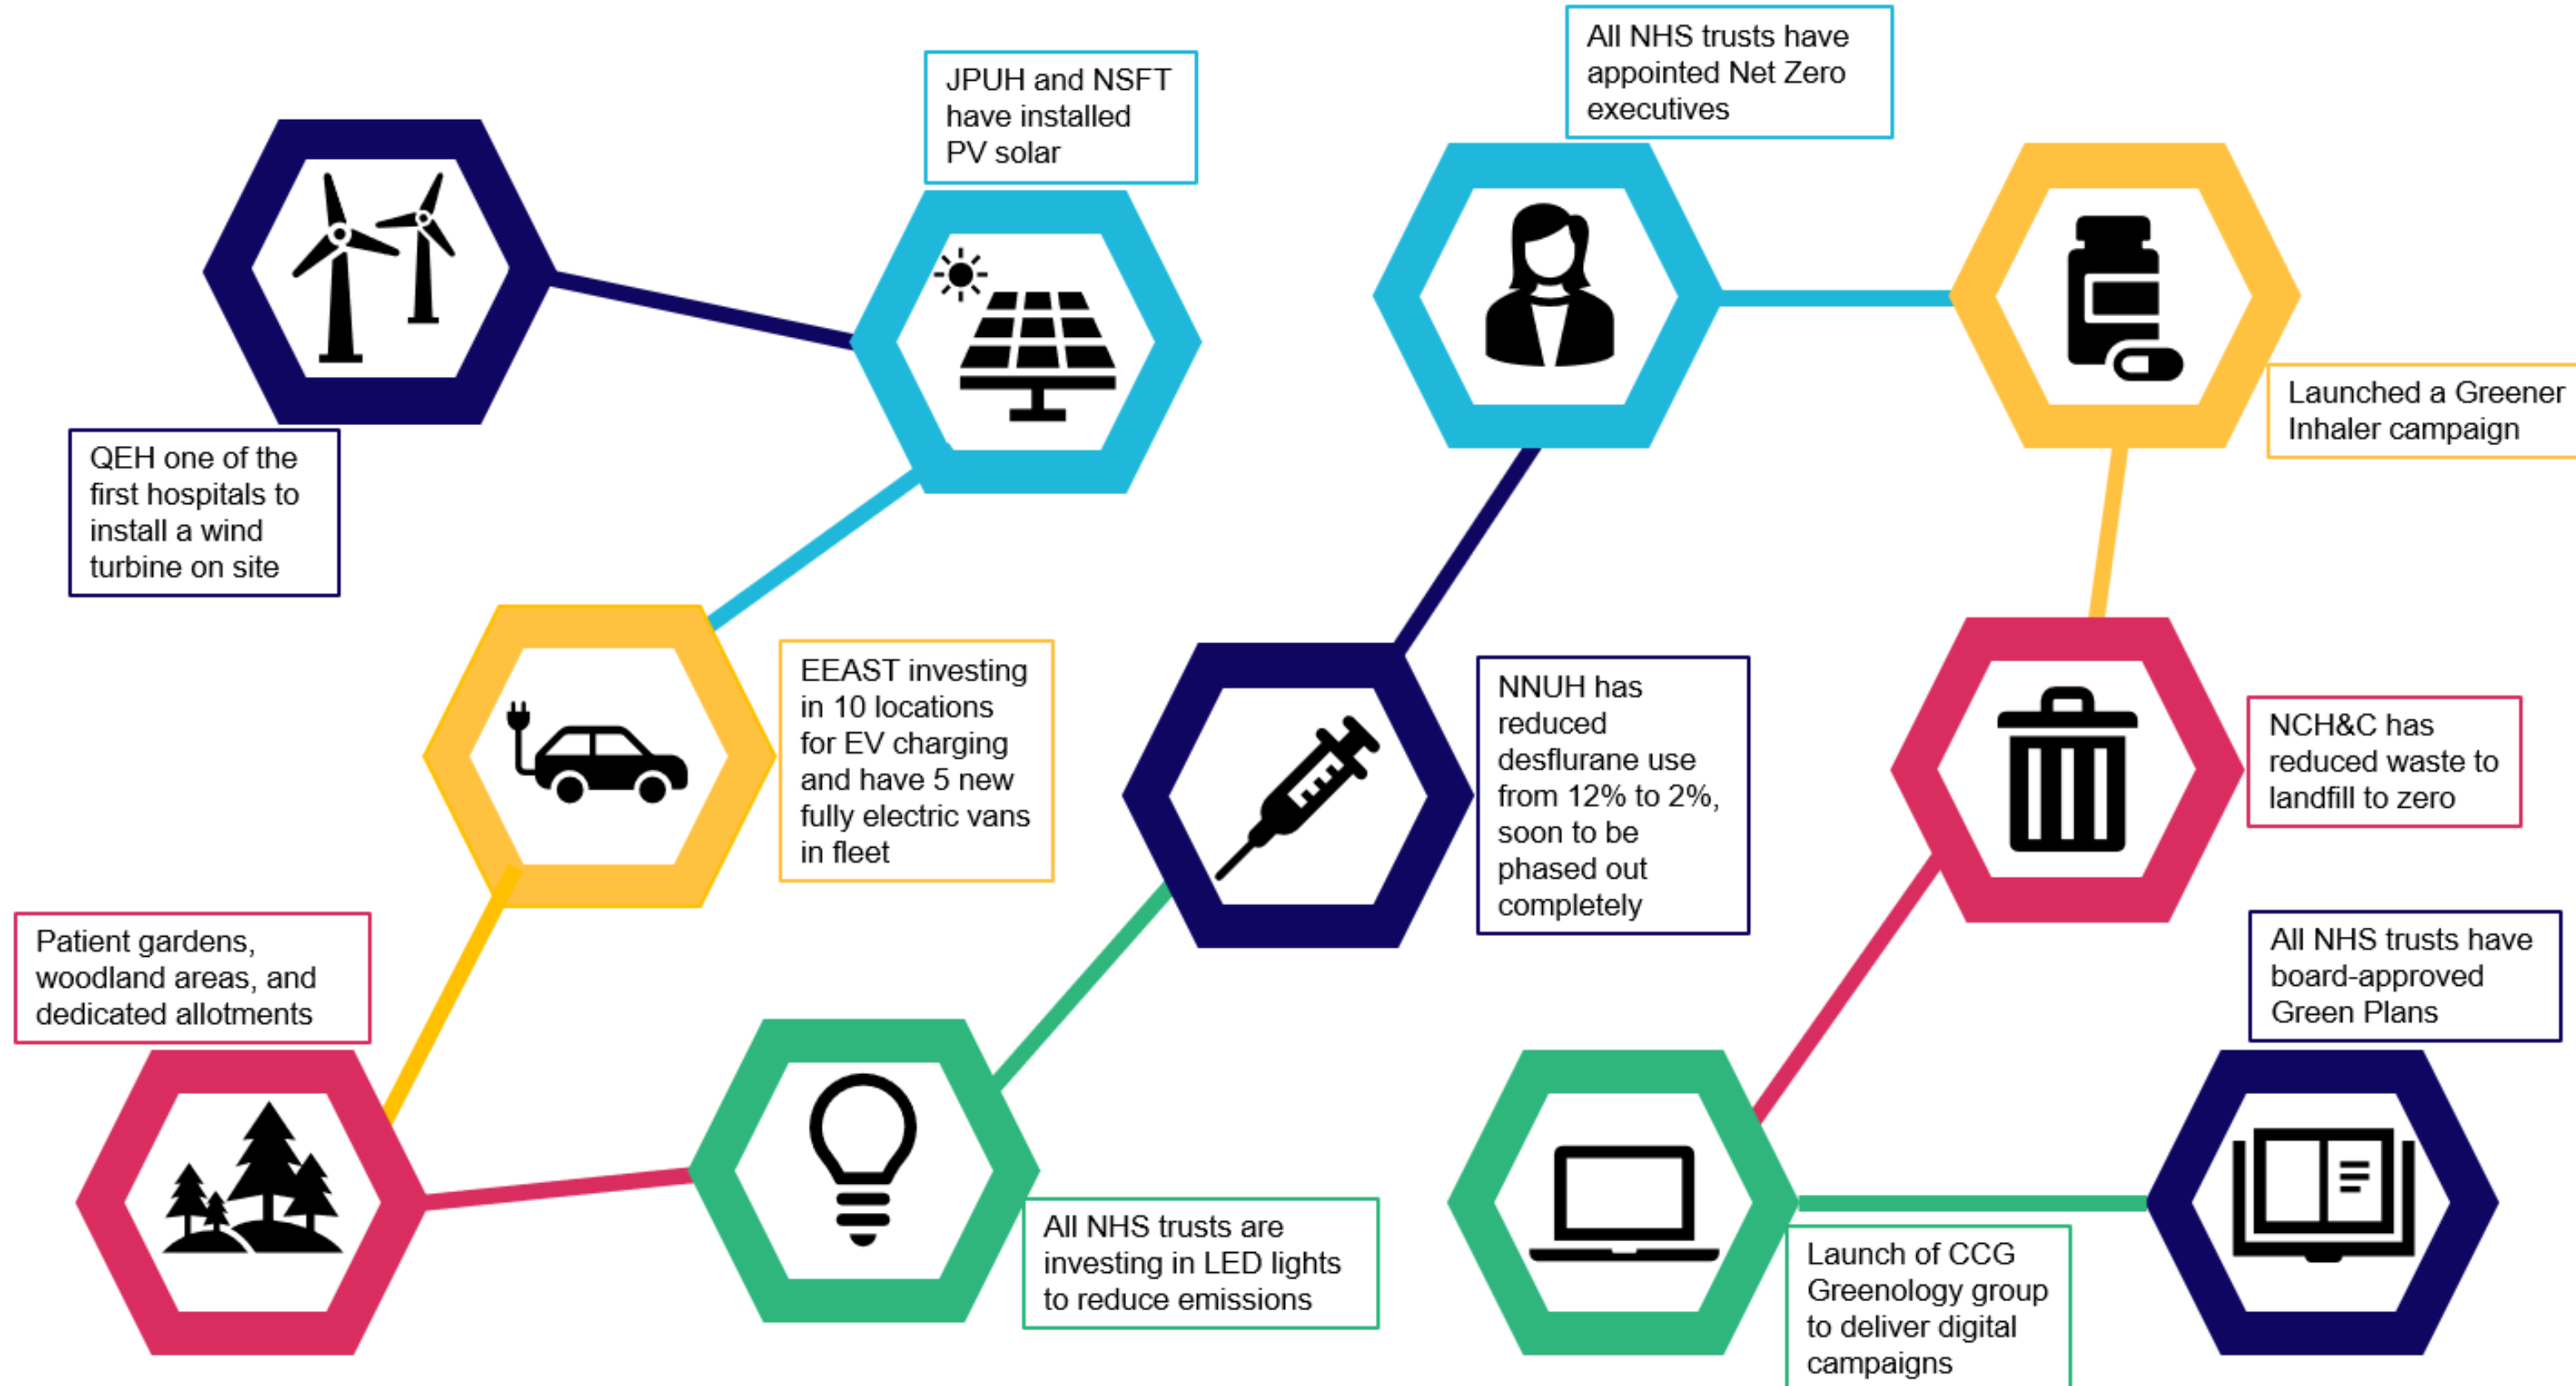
JPUH and NSFT have installed PV solar

All NHS trusts have appointed Net Zero executives

Launched a Greener Inhaler campaign

QEH one of the first hospitals to install a wind turbine on site

EEAST investing in 10 locations for EV charging and have 5 new fully electric vans in fleet

NNUH has reduced desflurane use from 12% to 2%, soon to be phased out completely

NCH&C has reduced waste to landfill to zero

All NHS trusts have board-approved Green Plans

Patient gardens, woodland areas, and dedicated allotments

All NHS trusts are investing in LED lights to reduce emissions

Launch of CCG Greenology group to deliver digital campaigns